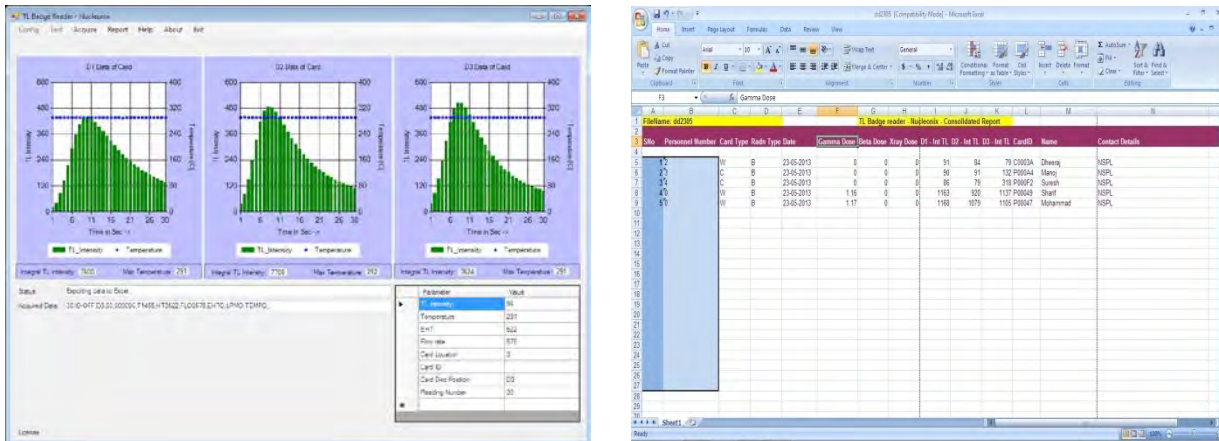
TL Badge Reader - Nucleonix

Config Test Acquire Report Help About Exit

D1 Data of Card

D2 Data of Card

D3 Data of Card

600 480 360 240 120 0

400 320 240 160 80 0

TL Intensity

Temperature

1 6 11 16 21 26 30

Time in Sec ->

TL_Intensity Temperature

Integral TL Intensity 7605 Max Temperature 251

Integral TL Intensity 7708 Max Temperature 252

Integral TL Intensity 7624 Max Temperature 251

Status Exporting data to Excel...

Acquired Data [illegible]

| | Parameter | Value |
|---|---|---|
| ▸ | TL Intensity | 56 |
| | Temperature | 231 |
| | EHT | 622 |
| | Flow rate | 570 |
| | Card Location | 0 |
| | Card ID | |
| | Card Disc Position | D3 |
| | Reading Number | 30 |
| * | | |

License

dd2305 [Compatibility Mode] - Microsoft Excel

Home Insert Page Layout Formulas Data Review View

Cut Copy Paste Format Painter Clipboard Font Alignment Number Styles Cells Editing Wrap Text Merge & Center General Conditional Formatting Format as Table Cell Styles Insert Delete Format AutoSum Fill Clear Sort & Filter Find & Select

F3 Gamma Dose

FileName: dd2305 TL Badge reader - Nucleonix - Consolidated Report

| SNo | Personnel Number | Card Type | Radn Type | Date | Gamma Dose | Beta Dose | Xray Dose | D1 - Int TL | D2 - Int TL | D3 - Int TL | CardID | Name | Contact Details |
|---|---|---|---|---|---|---|---|---|---|---|---|---|---|
| 1 | 2 | W | B | 23-05-2013 | 0 | 0 | 0 | 91 | 84 | 79 | C0003A | Dheeraj | NSPL |
| 2 | 3 | C | B | 23-05-2013 | 0 | 0 | 0 | 90 | 91 | 132 | P0004A | Manoj | NSPL |
| 3 | 4 | C | B | 23-05-2013 | 0 | 0 | 0 | 86 | 79 | 319 | P000F2 | Suresh | NSPL |
| 4 | 0 | W | B | 23-05-2013 | 1.16 | 0 | 0 | 1163 | 920 | 1137 | P00049 | Sharif | NSPL |
| 5 | 0 | W | B | 23-05-2013 | 1.17 | 0 | 0 | 1168 | 1079 | 1105 | P00047 | Mohammad | NSPL |

Sheet1

Ready